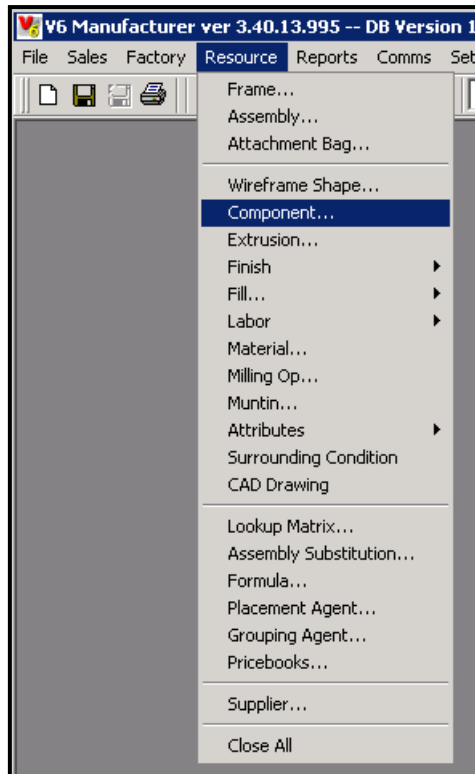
V6 Manufacturer ver 3.40.13.995 -- DB Version 1

File Sales Factory Resource Reports Comms Set

Frame...
Assembly...
Attachment Bag...

Wireframe Shape...
Component...
Extrusion...
Finish
Fill...
Labor
Material...
Milling Op...
Muntin...
Attributes
Surrounding Condition
CAD Drawing

Lookup Matrix...
Assembly Substitution...
Formula...
Placement Agent...
Grouping Agent...
Pricebooks...

Supplier...

Close All